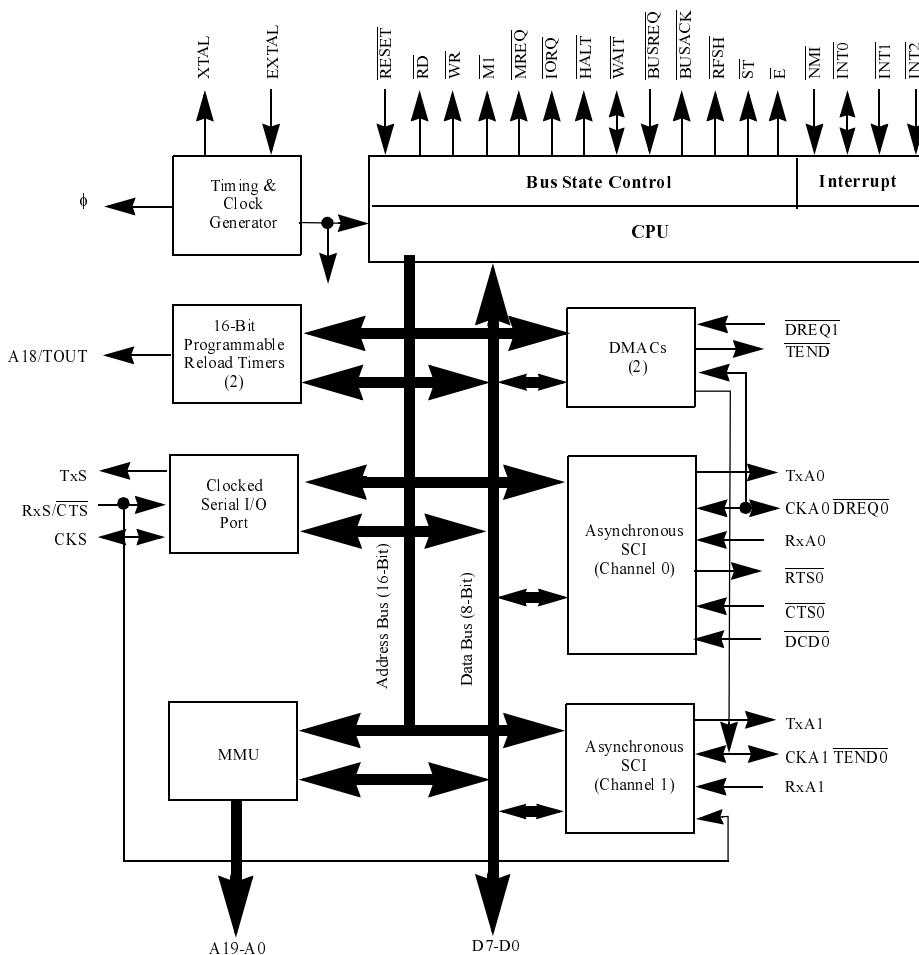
XTAL
EXTAL
$\overline{RESET}$
$\overline{RD}$
$\overline{WR}$
$\overline{M1}$
$\overline{MREQ}$
$\overline{IORQ}$
$\overline{HALT}$
$\overline{WAIT}$
$\overline{BUSREQ}$
$\overline{BUSACK}$
$\overline{RFSH}$
$\overline{ST}$
$\overline{E}$
$\overline{NMI}$
$\overline{INT0}$
$\overline{INT1}$
$\overline{INT2}$

$\phi$
Timing & Clock Generator
Bus State Control
Interrupt
CPU

16-Bit Programmable Reload Timers (2)
A18/TOUT
DMACs (2)
$\overline{DREQ1}$
$\overline{TEND}$

TxS
RxS/$\overline{CTS}$
CKS
Clocked Serial I/O Port
Asynchronous SCI (Channel 0)
TxA0
CKA0 $\overline{DREQ0}$
RxA0
$\overline{RTS0}$
$\overline{CTS0}$
$\overline{DCD0}$

Address Bus (16-Bit)
Data Bus (8-Bit)

MMU
Asynchronous SCI (Channel 1)
TxA1
CKA1 $\overline{TEND0}$
RxA1

A19-A0
D7-D0